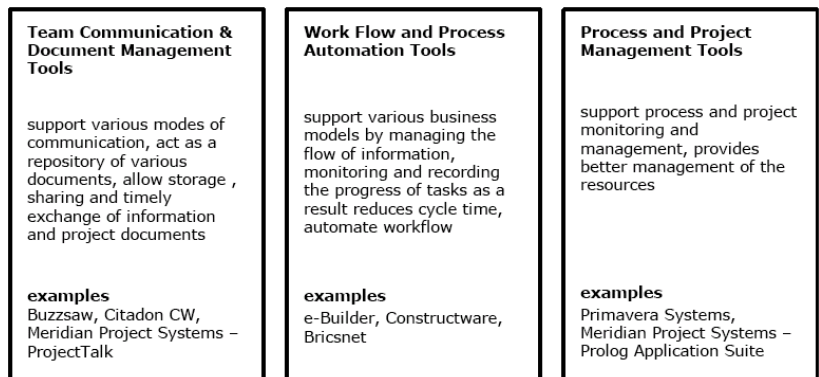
Team Communication & Document Management Tools

support various modes of communication, act as a repository of various documents, allow storage , sharing and timely exchange of information and project documents

examples
Buzzsaw, Citadon CW, Meridian Project Systems – ProjectTalk

Work Flow and Process Automation Tools

support various business models by managing the flow of information, monitoring and recording the progress of tasks as a result reduces cycle time, automate workflow

examples
e-Builder, Constructware, Bricsnet

Process and Project Management Tools

support process and project monitoring and management, provides better management of the resources

examples
Primavera Systems, Meridian Project Systems – Prolog Application Suite